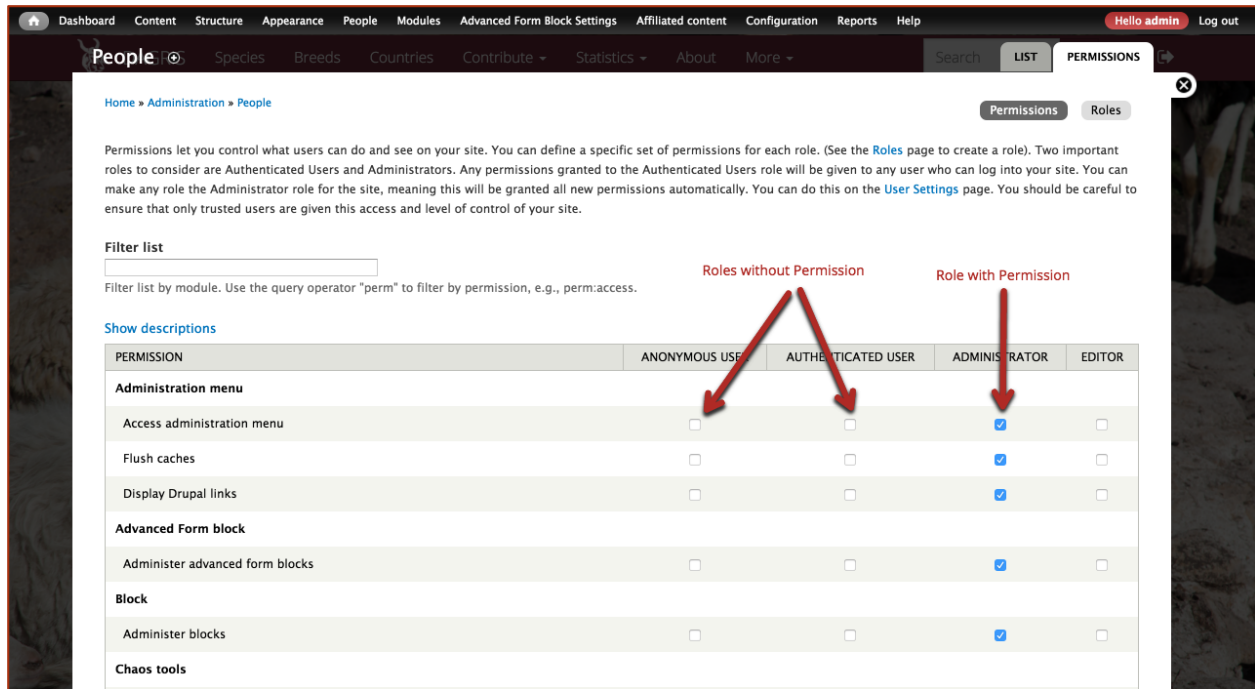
Dashboard Content Structure Appearance People Modules Advanced Form Block Settings Affiliated content Configuration Reports Help Hello admin Log out

People ⊕ Species Breeds Countries Contribute ▾ Statistics ▾ About More ▾ Search LIST PERMISSIONS

Home » Administration » People

Permissions Roles

Permissions let you control what users can do and see on your site. You can define a specific set of permissions for each role. (See the Roles page to create a role). Two important roles to consider are Authenticated Users and Administrators. Any permissions granted to the Authenticated Users role will be given to any user who can log into your site. You can make any role the Administrator role for the site, meaning this will be granted all new permissions automatically. You can do this on the User Settings page. You should be careful to ensure that only trusted users are given this access and level of control of your site.

Filter list

Filter list by module. Use the query operator "perm" to filter by permission, e.g., perm:access.

Roles without Permission

Role with Permission

Show descriptions

| PERMISSION | ANONYMOUS USE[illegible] | AUTHE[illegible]TICATED USER | ADMINIS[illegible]RATOR | EDITOR |
|---|---|---|---|---|
| Administration menu | | | | |
| Access administration menu | ☐ | ☐ | ☑ | ☐ |
| Flush caches | ☐ | ☐ | ☑ | ☐ |
| Display Drupal links | ☐ | ☐ | ☑ | ☐ |
| Advanced Form block | | | | |
| Administer advanced form blocks | ☐ | ☐ | ☑ | ☐ |
| Block | | | | |
| Administer blocks | ☐ | ☐ | ☑ | ☐ |
| Chaos tools | | | | |